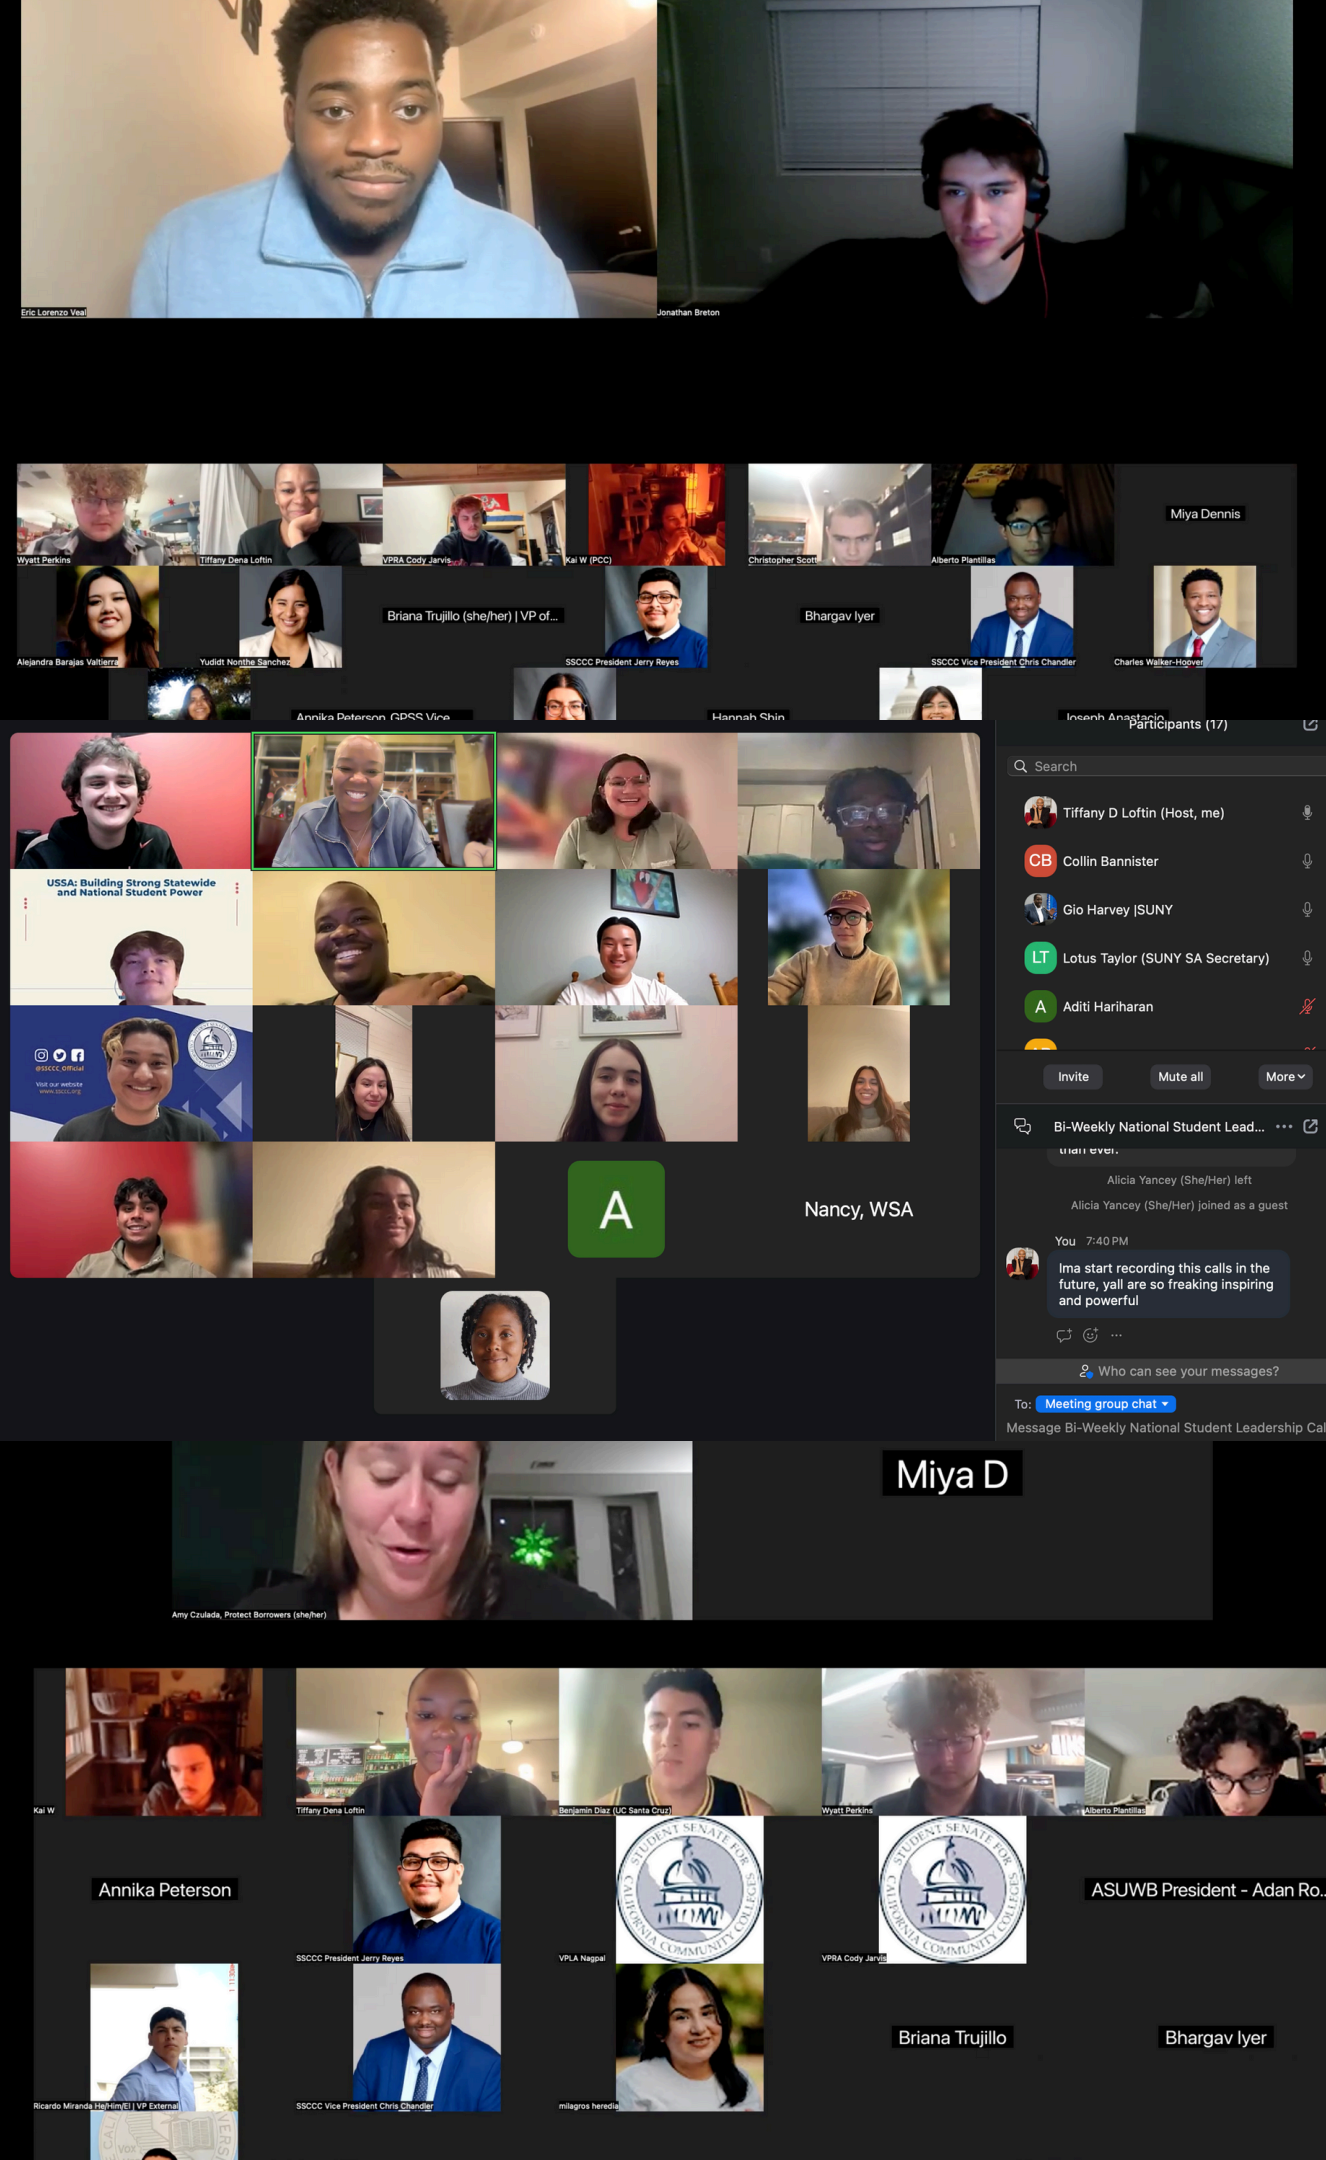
Eric Lorenzo Veal
Jonathan Breton

Wyatt Perkins
Tiffany Dena Loftin
VPRA Cody Jarvis
Kai W (PCC)
Christopher Scott
Alberto Plantillas
Miya Dennis
Alejandra Barajas Valtierra
Yudidt Nonthe Sanchez
Briana Trujillo (she/her) | VP of...
SSCCC President Jerry Reyes
Bhargav Iyer
SSCCC Vice President Chris Chandler
Charles Walker-Hoover
Annika Peterson GPSS Vice
Hannah Shin
Joseph Anastacio

USSA: Building Strong Statewide and National Student Power
@SSCCC_Official
Visit our website www.sscc.org
A
Nancy, WSA

Participants (17)
Search
Tiffany D Loftin (Host, me)
CB Collin Bannister
Gio Harvey |SUNY
LT Lotus Taylor (SUNY SA Secretary)
A Aditi Hariharan
Invite
Mute all
More
Bi-Weekly National Student Lead...
than ever.
Alicia Yancey (She/Her) left
Alicia Yancey (She/Her) joined as a guest
You 7:40 PM
Ima start recording this calls in the future, yall are so freaking inspiring and powerful
Who can see your messages?
To: Meeting group chat
Message Bi-Weekly National Student Leadership Cal

Amy Czulada, Protect Borrowers (she/her)
Miya D

Kai W
Tiffany Dena Loftin
Benjamin Diaz (UC Santa Cruz)
Wyatt Perkins
Alberto Plantillas
Annika Peterson
SSCCC President Jerry Reyes
VPLA Nagpal
STUDENT SENATE FOR CALIFORNIA COMMUNITY COLLEGES
VPRA Cody Jarvis
STUDENT SENATE FOR CALIFORNIA COMMUNITY COLLEGES
ASUWB President - Adan Ro..
Ricardo Miranda He/Him/El | VP External
SSCCC Vice President Chris Chandler
milagros heredia
Briana Trujillo
Bhargav Iyer